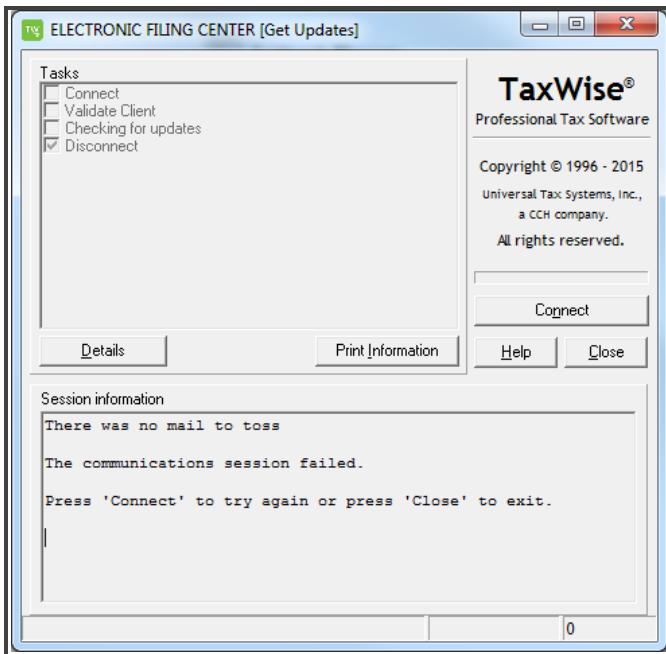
TW ELECTRONIC FILING CENTER [Get Updates]

Tasks
Connect
Validate Client
Checking for updates
Disconnect

Details
Print Information

TaxWise®
Professional Tax Software

Copyright © 1996 - 2015
Universal Tax Systems, Inc., a CCH company.
All rights reserved.

Connect
Help
Close

Session information
There was no mail to toss

The communications session failed.

Press 'Connect' to try again or press 'Close' to exit.

0